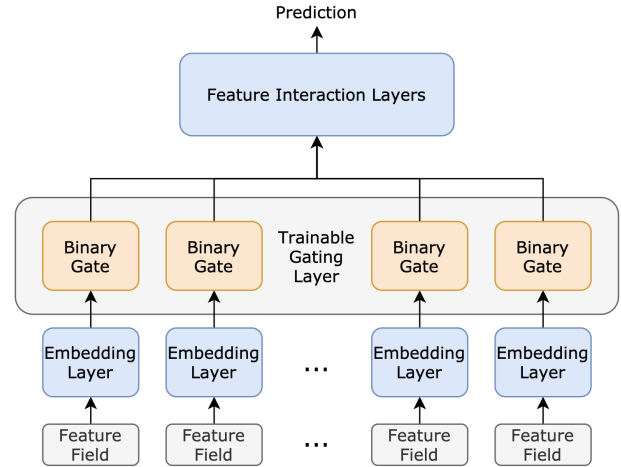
Prediction

Feature Interaction Layers

Binary Gate

Binary Gate

Trainable Gating Layer

Binary Gate

Binary Gate

Embedding Layer

Embedding Layer

...

Embedding Layer

Embedding Layer

Feature Field

Feature Field

...

Feature Field

Feature Field